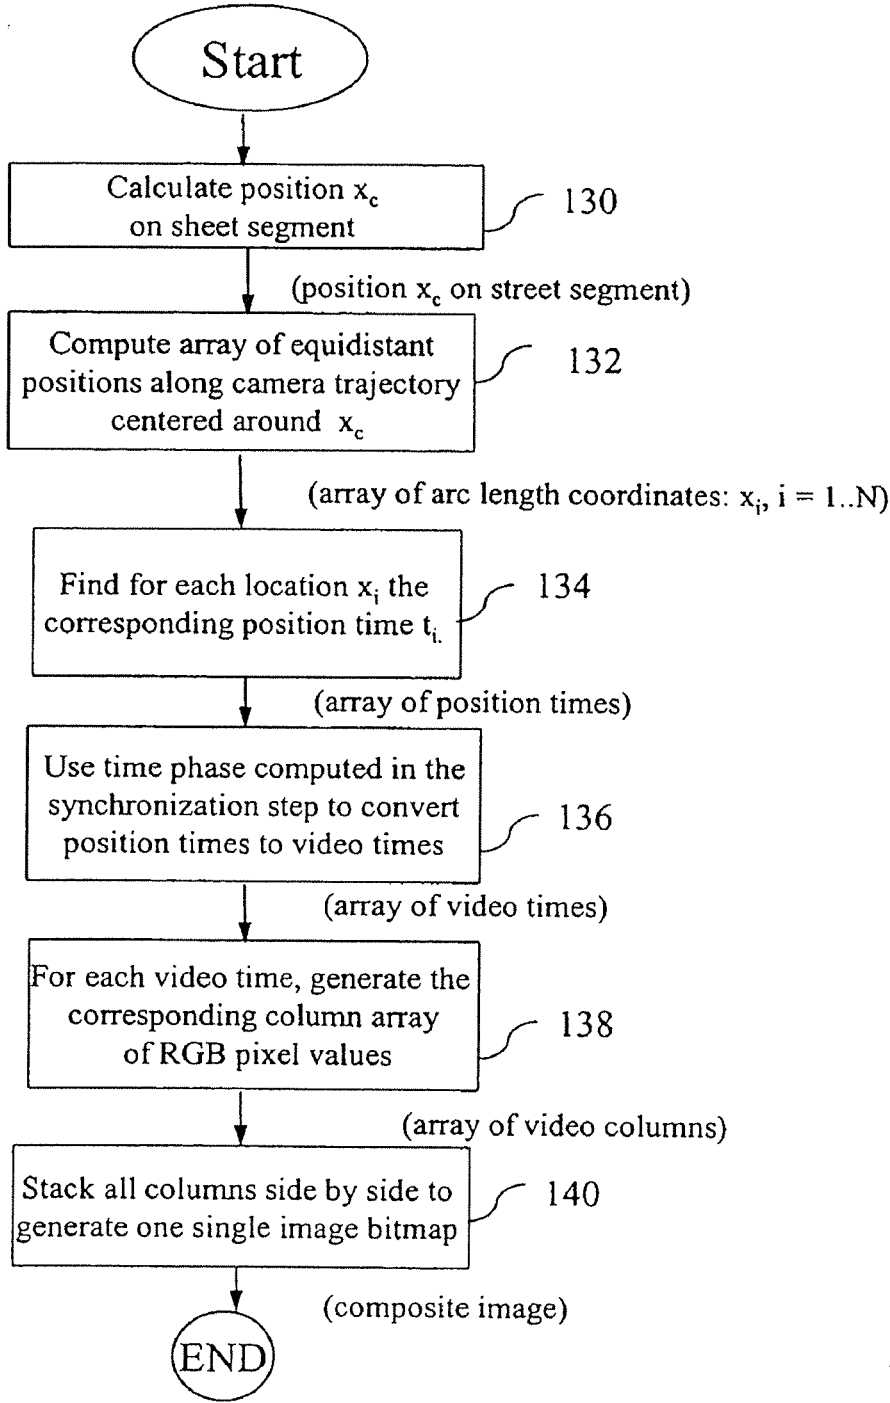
Start

Calculate position $x_c$ on sheet segment

130

(position $x_c$ on street segment)

Compute array of equidistant positions along camera trajectory centered around $x_c$

132

(array of arc length coordinates: $x_i$, i = 1..N)

Find for each location $x_i$ the corresponding position time $t_{i.}$

134

(array of position times)

Use time phase computed in the synchronization step to convert position times to video times

136

(array of video times)

For each video time, generate the corresponding column array of RGB pixel values

138

(array of video columns)

Stack all columns side by side to generate one single image bitmap

140

(composite image)

END